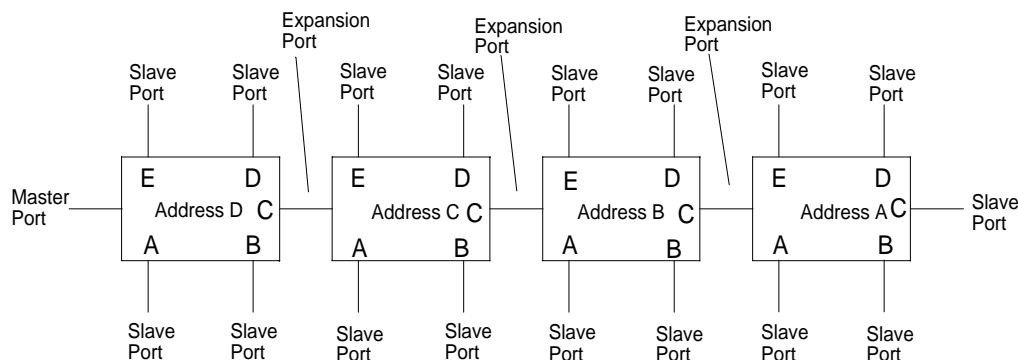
Expansion Port

Expansion Port

Expansion Port

Slave Port

Slave Port

Slave Port

Slave Port

Slave Port

Slave Port

Slave Port

Slave Port

Master Port

E

D

Address D

C

A

B

E

D

Address C

C

A

B

E

D

Address B

C

A

B

E

D

Address A

C

A

B

Slave Port

Slave Port

Slave Port

Slave Port

Slave Port

Slave Port

Slave Port

Slave Port

Slave Port